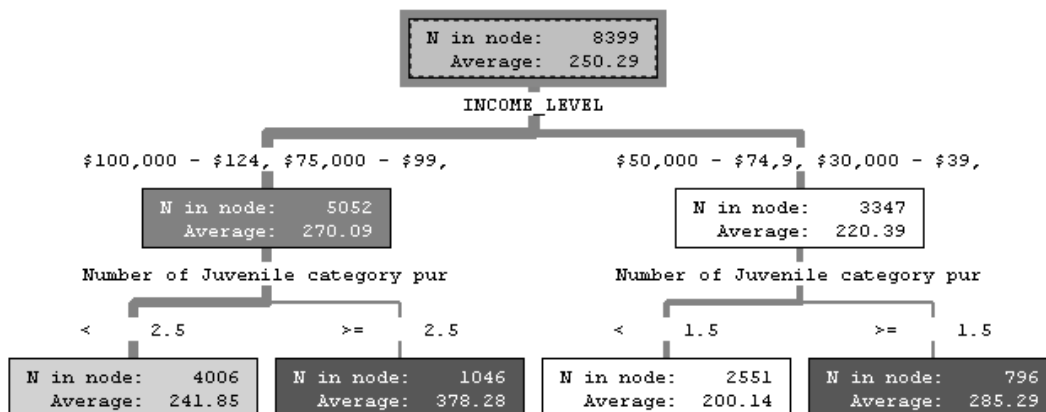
N in node: 8399
Average: 250.29

INCOME_LEVEL

$100,000 - $124, $75,000 - $99,

$50,000 - $74,9, $30,000 - $39,

N in node: 5052
Average: 270.09

N in node: 3347
Average: 220.39

Number of Juvenile category pur

Number of Juvenile category pur

< 2.5

>= 2.5

< 1.5

>= 1.5

N in node: 4006
Average: 241.85

N in node: 1046
Average: 378.28

N in node: 2551
Average: 200.14

N in node: 796
Average: 285.29